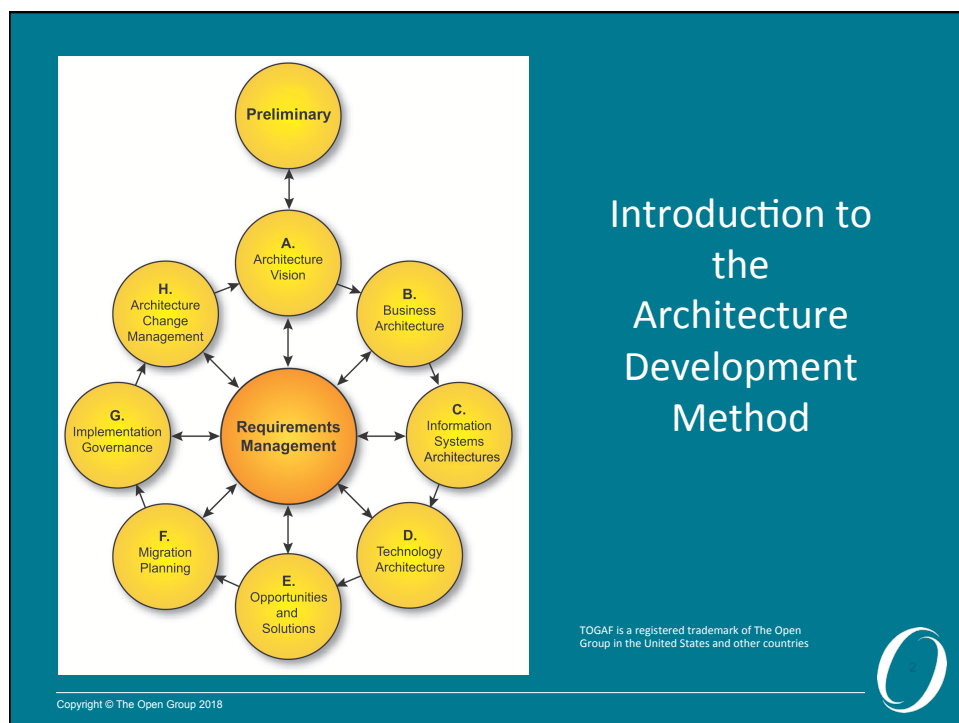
Preliminary

A.
Architecture Vision

B.
Business Architecture

C.
Information Systems Architectures

D.
Technology Architecture

E.
Opportunities and Solutions

F.
Migration Planning

G.
Implementation Governance

H.
Architecture Change Management

Requirements Management

Introduction to the Architecture Development Method

TOGAF is a registered trademark of The Open Group in the United States and other countries

2

Copyright © The Open Group 2018